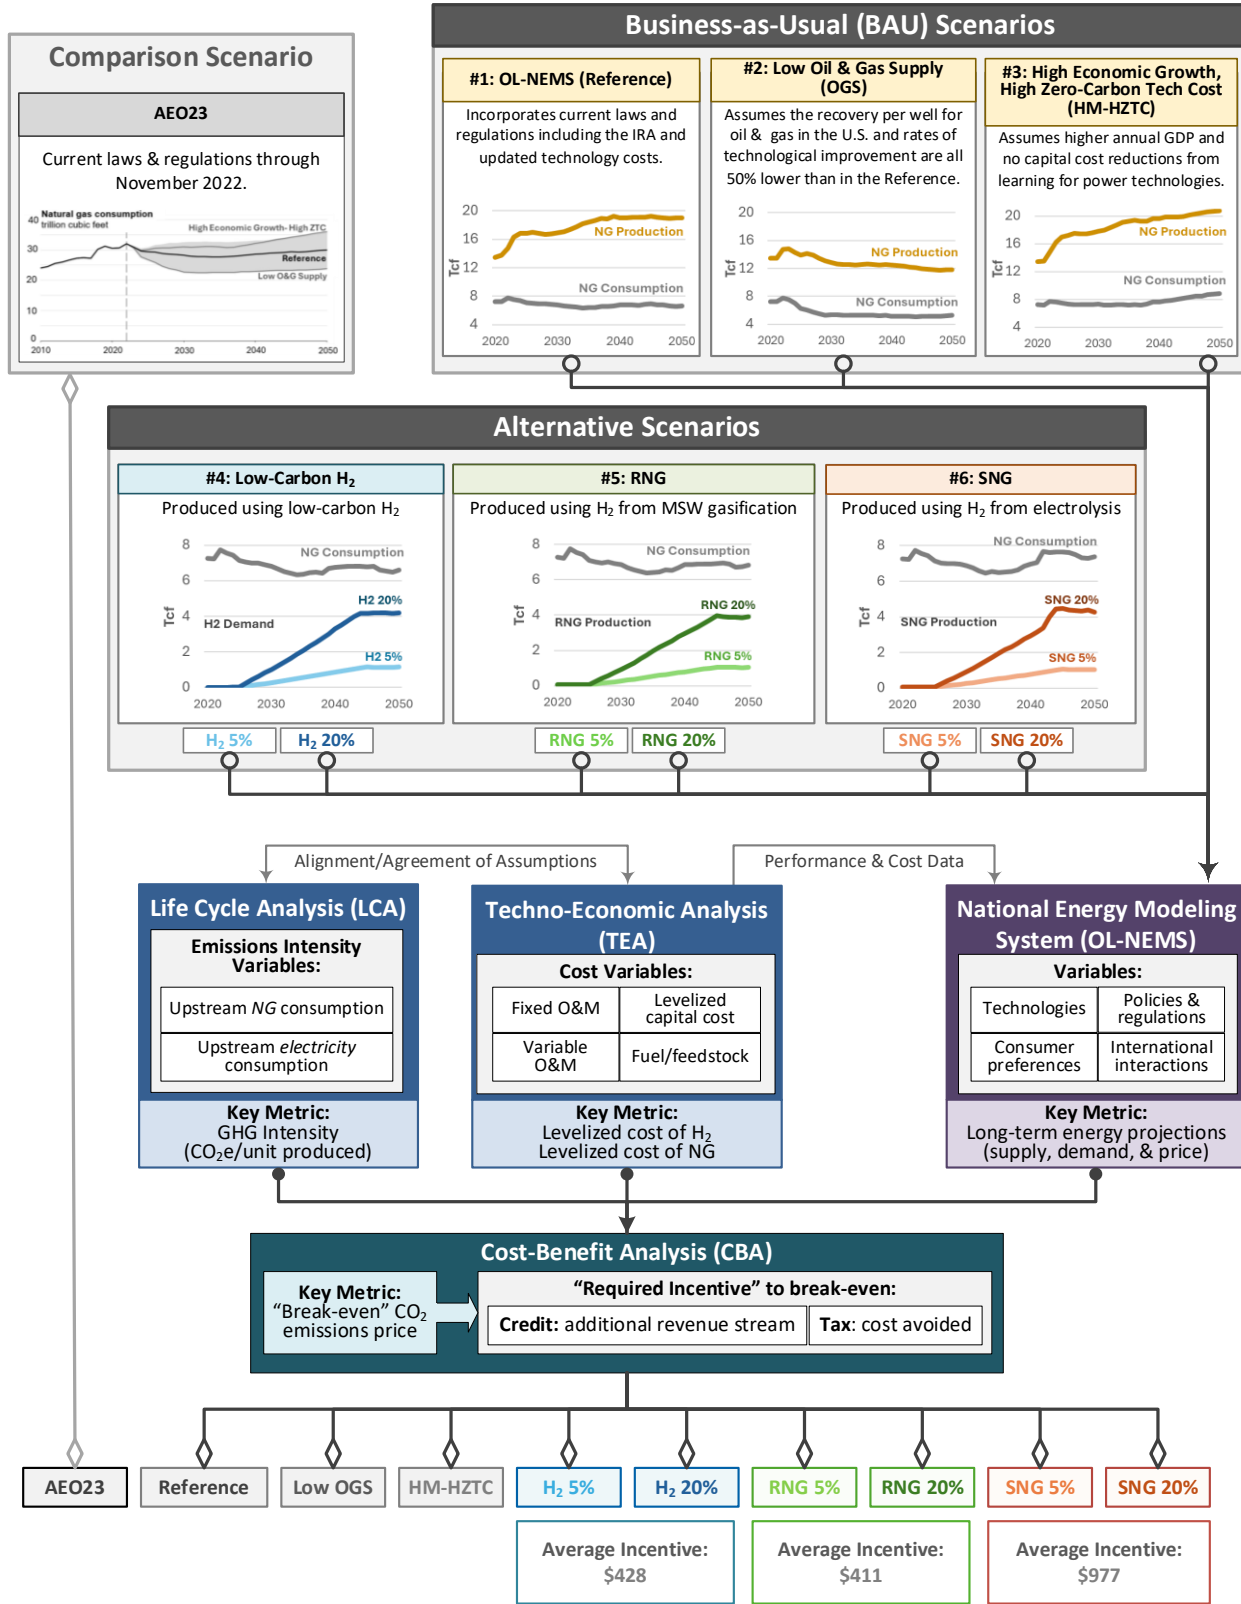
Comparison Scenario

AEO23

Current laws & regulations through November 2022.

Natural gas consumption
trillion cubic feet

40
30
20
10
0

High Economic Growth- High ZTC
Reference
Low O&G Supply

2010 2020 2030 2040 2050

Business-as-Usual (BAU) Scenarios

#1: OL-NEMS (Reference)

Incorporates current laws and regulations including the IRA and updated technology costs.

20
16
12
8
4
Tcf
NG Production
NG Consumption
2020 2030 2040 2050

#2: Low Oil & Gas Supply (OGS)

Assumes the recovery per well for oil & gas in the U.S. and rates of technological improvement are all 50% lower than in the Reference.

20
16
12
8
4
Tcf
NG Production
NG Consumption
2020 2030 2040 2050

#3: High Economic Growth, High Zero-Carbon Tech Cost (HM-HZTC)

Assumes higher annual GDP and no capital cost reductions from learning for power technologies.

20
16
12
8
4
Tcf
NG Production
NG Consumption
2020 2030 2040 2050

Alternative Scenarios

#4: Low-Carbon $H_2$

Produced using low-carbon $H_2$

8
6
4
2
0
Tcf
NG Consumption
H2 Demand
H2 20%
H2 5%
2020 2030 2040 2050

$H_2$ 5%
$H_2$ 20%

#5: RNG

Produced using $H_2$ from MSW gasification

8
6
4
2
0
Tcf
NG Consumption
RNG Production
RNG 20%
RNG 5%
2020 2030 2040 2050

RNG 5%
RNG 20%

#6: SNG

Produced using $H_2$ from electrolysis

8
6
4
2
0
Tcf
NG Consumption
SNG Production
SNG 20%
SNG 5%
2020 2030 2040 2050

SNG 5%
SNG 20%

Alignment/Agreement of Assumptions

Performance & Cost Data

Life Cycle Analysis (LCA)

Emissions Intensity Variables:

Upstream NG consumption
Upstream electricity consumption

Key Metric:
GHG Intensity
($CO_2$e/unit produced)

Techno-Economic Analysis (TEA)

Cost Variables:

| Fixed O&M | Levelized capital cost |
|---|---|
| Variable O&M | Fuel/feedstock |

Key Metric:
Levelized cost of $H_2$
Levelized cost of NG

National Energy Modeling System (OL-NEMS)

Variables:

| Technologies | Policies & regulations |
|---|---|
| Consumer preferences | International interactions |

Key Metric:
Long-term energy projections (supply, demand, & price)

Cost-Benefit Analysis (CBA)

Key Metric:
"Break-even" $CO_2$ emissions price

"Required Incentive" to break-even:

Credit: additional revenue stream
Tax: cost avoided

AEO23
Reference
Low OGS
HM-HZTC
$H_2$ 5%
$H_2$ 20%
RNG 5%
RNG 20%
SNG 5%
SNG 20%

Average Incentive:
$428

Average Incentive:
$411

Average Incentive:
$977